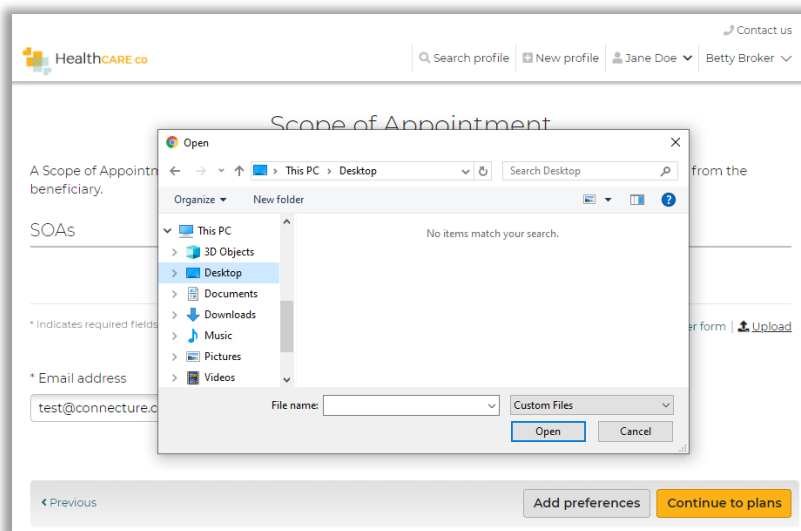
Contact us

HealthCARE co

Search profile | New profile | Jane Doe | Betty Broker

Scope of Appointment

A Scope of Appointm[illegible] from the beneficiary.

SOAs

* Indicates required fields

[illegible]er form | Upload

* Email address

test@connecture.c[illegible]

Open

This PC > Desktop

Search Desktop

Organize ▾ New folder

This PC
3D Objects
Desktop
Documents
Downloads
Music
Pictures
Videos

No items match your search.

File name:

Custom Files

Open

Cancel

‹ Previous

Add preferences

Continue to plans